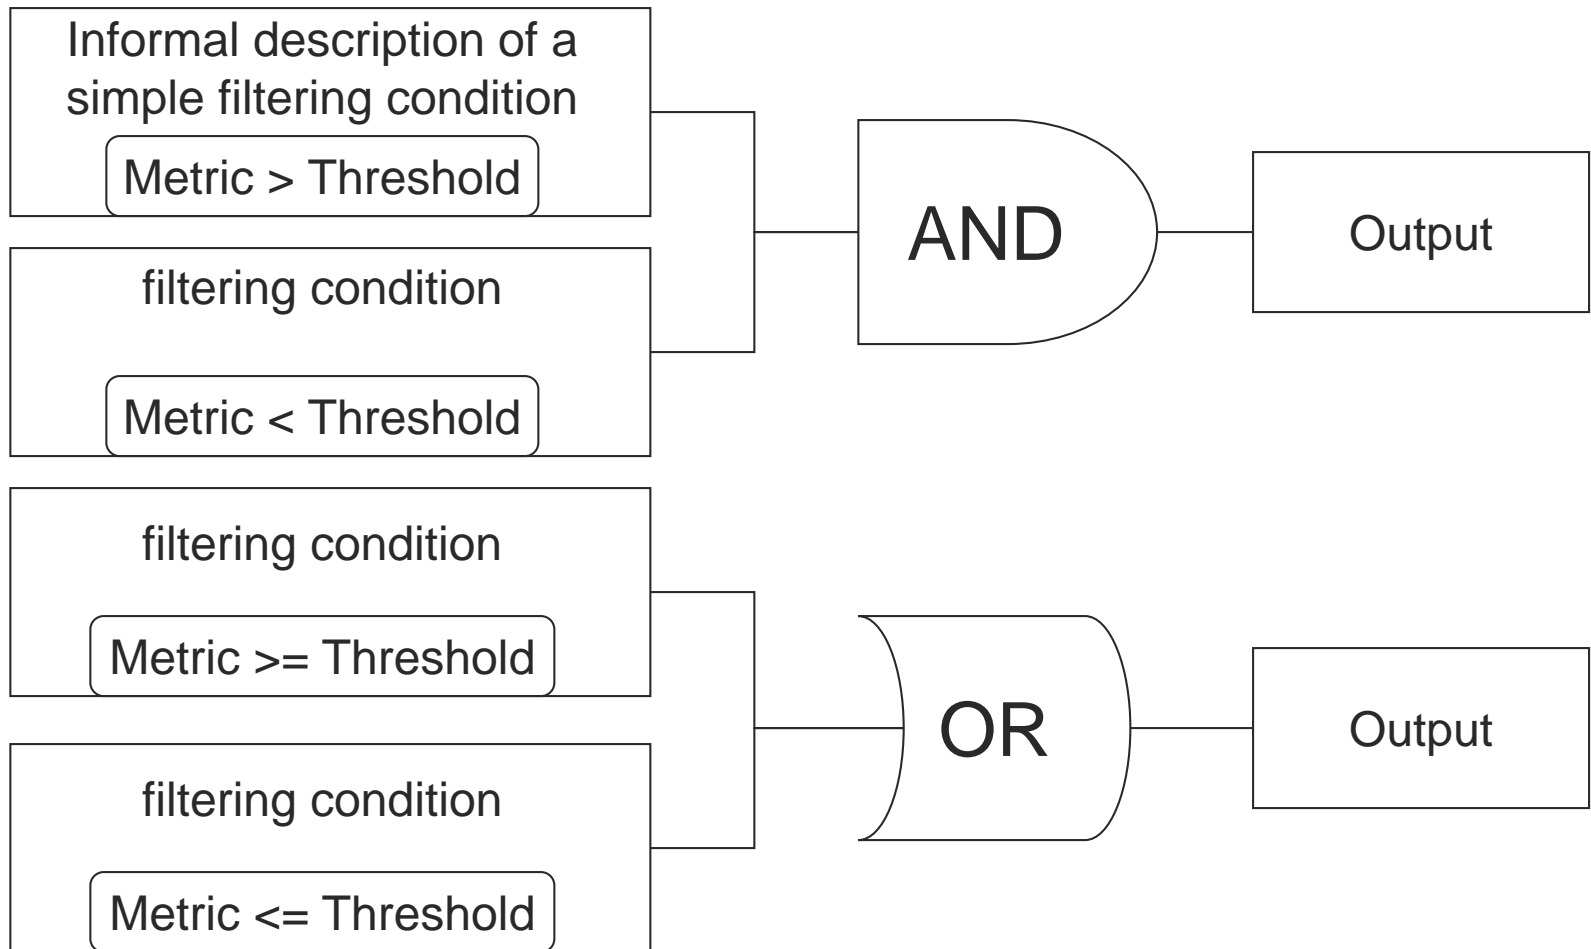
Informal description of a simple filtering condition

Metric > Threshold

filtering condition

Metric < Threshold

AND

Output

filtering condition

Metric >= Threshold

filtering condition

Metric <= Threshold

OR

Output